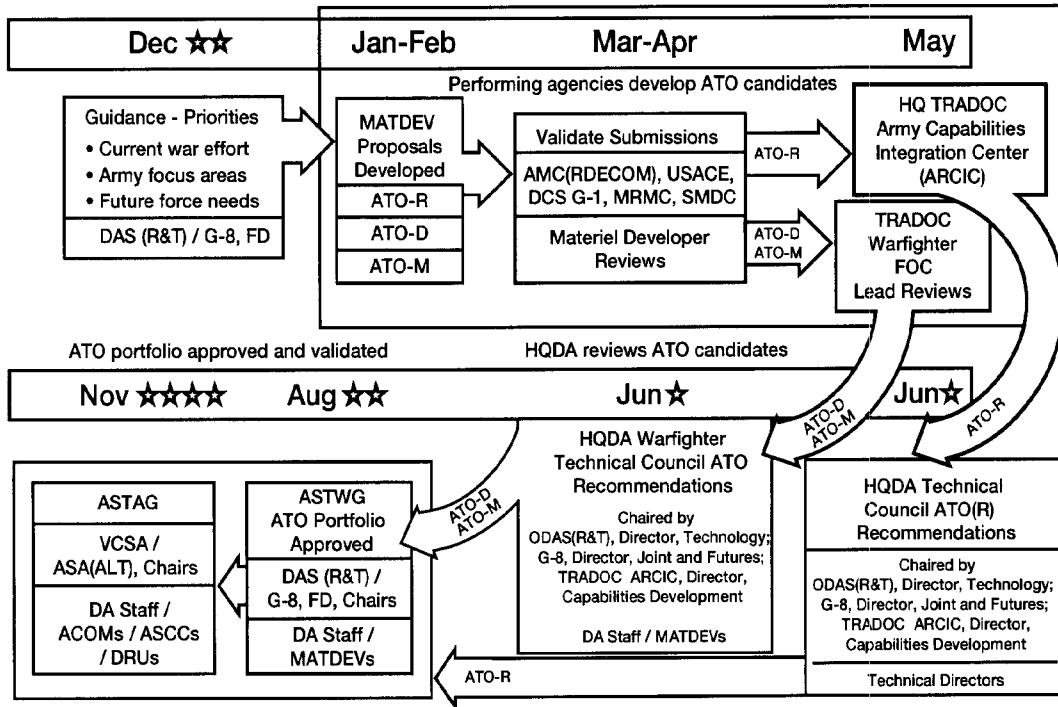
Dec ☆☆

Jan-Feb

Mar-Apr

May

Performing agencies develop ATO candidates

Guidance - Priorities
• Current war effort
• Army focus areas
• Future force needs

DAS (R&T) / G-8, FD

MATDEV Proposals Developed

ATO-R

ATO-D

ATO-M

Validate Submissions

AMC(RDECOM), USACE, DCS G-1, MRMC, SMDC

Materiel Developer Reviews

ATO-R

ATO-D
ATO-M

HQ TRADOC Army Capabilities Integration Center (ARCIC)

TRADOC Warfighter FOC Lead Reviews

ATO portfolio approved and validated

HQDA reviews ATO candidates

Nov ☆☆☆☆

Aug ☆☆

Jun☆

Jun☆

ATO-D
ATO-M

ATO-R

HQDA Warfighter Technical Council ATO Recommendations

Chaired by ODAS(R&T), Director, Technology; G-8, Director, Joint and Futures; TRADOC ARCIC, Director, Capabilities Development

DA Staff / MATDEVs

HQDA Technical Council ATO(R) Recommendations

Chaired by ODAS(R&T), Director, Technology; G-8, Director, Joint and Futures; TRADOC ARCIC, Director, Capabilities Development

Technical Directors

ATO-D
ATO-M

ASTAG

VCSA / ASA(ALT), Chairs

DA Staff / ACOMs / ASCCs / DRUs

ASTWG ATO Portfolio Approved

DAS (R&T) / G-8, FD, Chairs

DA Staff / MATDEVs

ATO-R